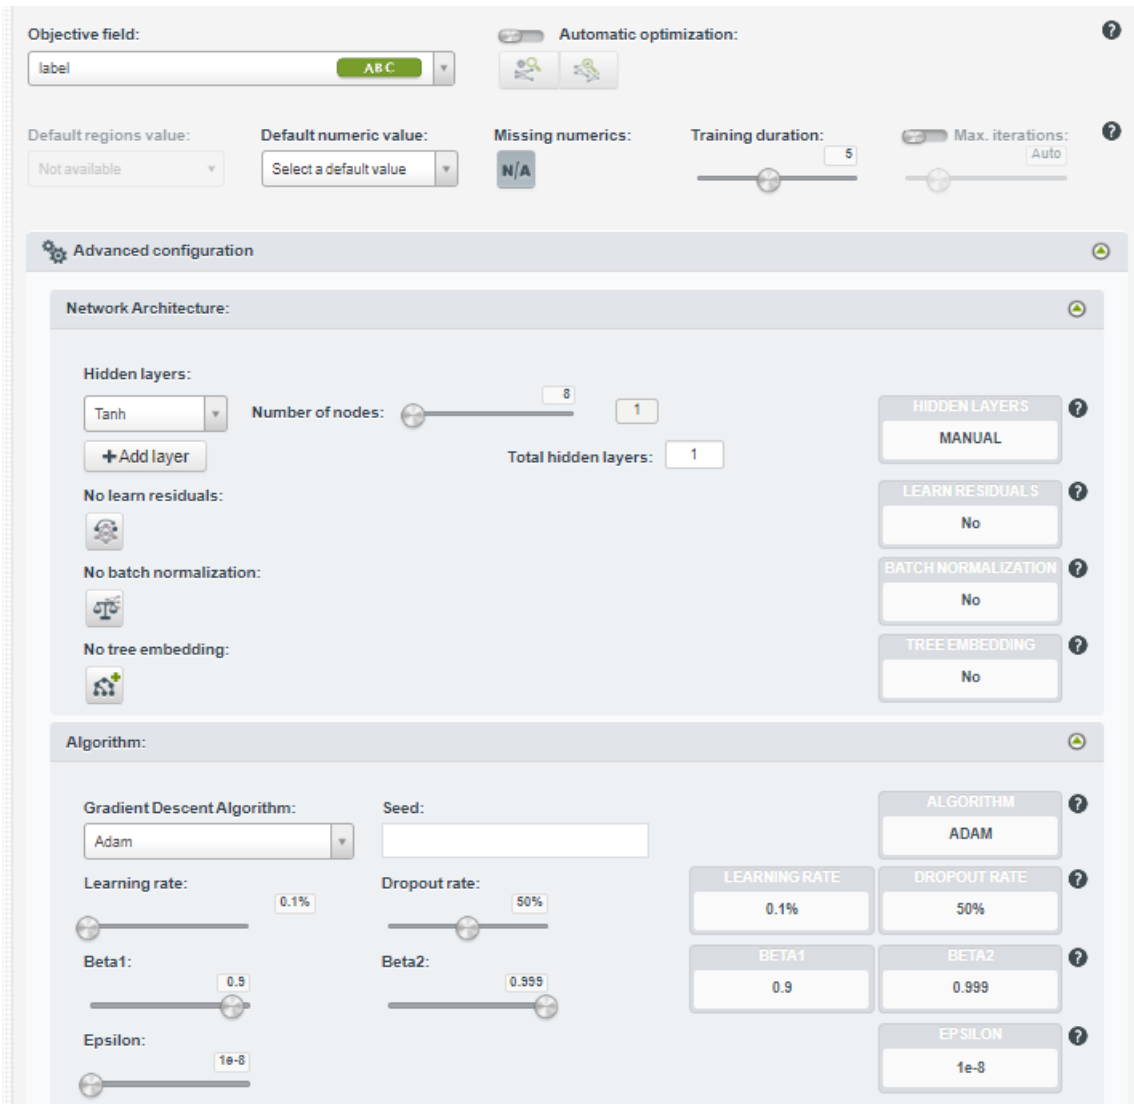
Objective field:
label ABC

Automatic optimization:

?

Default regions value:
Not available

Default numeric value:
Select a default value

Missing numerics:
N/A

Training duration:
5

Max. iterations:
Auto

?

Advanced configuration

Network Architecture:

Hidden layers:
Tanh
Number of nodes:
8
1
+Add layer
Total hidden layers: 1

HIDDEN LAYERS
MANUAL
?

No learn residuals:

LEARN RESIDUALS
No
?

No batch normalization:

BATCH NORMALIZATION
No
?

No tree embedding:

TREE EMBEDDING
No
?

Algorithm:

Gradient Descent Algorithm:
Adam
Seed:

ALGORITHM
ADAM
?

Learning rate:
0.1%
Dropout rate:
50%

LEARNING RATE
0.1%
DROPOUT RATE
50%
?

Beta1:
0.9
Beta2:
0.999

BETA1
0.9
BETA2
0.999
?

Epsilon:
1e-8

EPSILON
1e-8
?